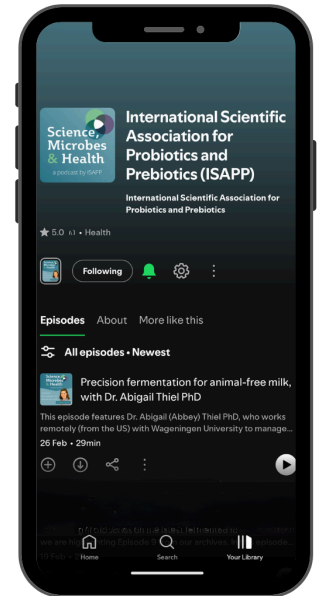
Science, Microbes & Health

a podcast by ISAPP

International Scientific Association for Probiotics and Prebiotics (ISAPP)

International Scientific Association for Probiotics and Prebiotics

5.0 (4) • Health

Following

Episodes About More like this

All episodes • Newest

Science, Microbes & Health

Precision fermentation for animal-free milk, with Dr. Abigail Thiel PhD

This episode features Dr. Abigail (Abbey) Thiel PhD, who works remotely (from the US) with Wageningen University to manage...

26 Feb • 29min

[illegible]

Home Search Your Library